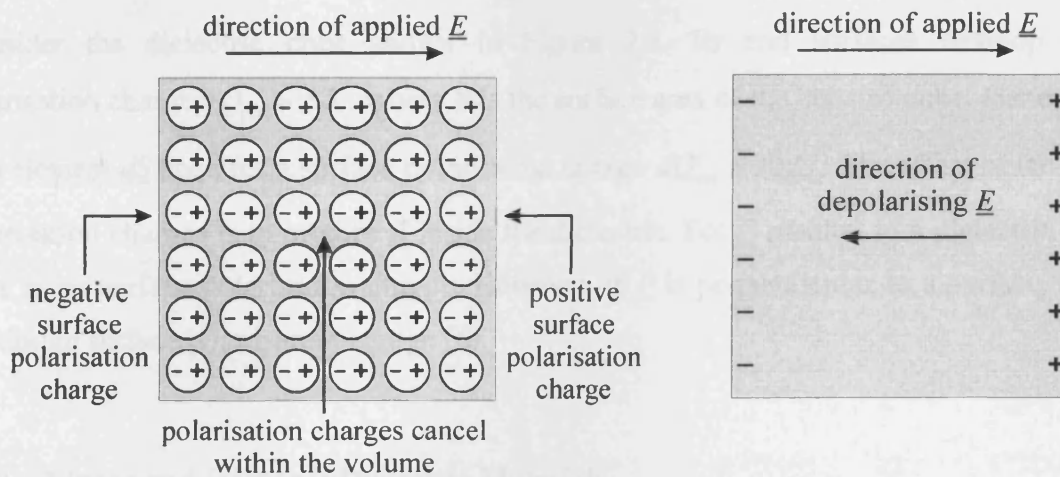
direction of applied $\underline{E}$

negative surface polarisation charge

positive surface polarisation charge

polarisation charges cancel within the volume

direction of applied $\underline{E}$

direction of depolarising $\underline{E}$